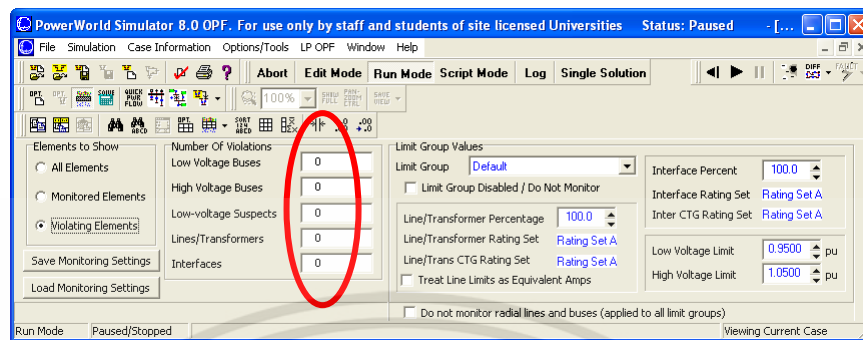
PowerWorld Simulator 8.0 OPF. For use only by staff and students of site licensed Universities Status: Paused - [...

File Simulation Case Information Options/Tools LP OPF Window Help

Abort Edit Mode Run Mode Script Mode Log Single Solution

DIFF FAULT

OPT OPT SOLVE QUICK PWR FLOW

100% SHOW FULL PAN-ZOOM CTRL SAVE VIEW

SORT 124 ABCD

Elements to Show

All Elements

Monitored Elements

Violating Elements

Save Monitoring Settings

Load Monitoring Settings

Number Of Violations

Low Voltage Buses 0

High Voltage Buses 0

Low-voltage Suspects 0

Lines/Transformers 0

Interfaces 0

Limit Group Values

Limit Group Default

Limit Group Disabled / Do Not Monitor

Line/Transformer Percentage 100.0

Line/Transformer Rating Set Rating Set A

Line/Trans CTG Rating Set Rating Set A

Treat Line Limits as Equivalent Amps

Interface Percent 100.0

Interface Rating Set Rating Set A

Inter CTG Rating Set Rating Set A

Low Voltage Limit 0.9500 pu

High Voltage Limit 1.0500 pu

Do not monitor radial lines and buses (applied to all limit groups)

Run Mode Paused/Stopped Viewing Current Case